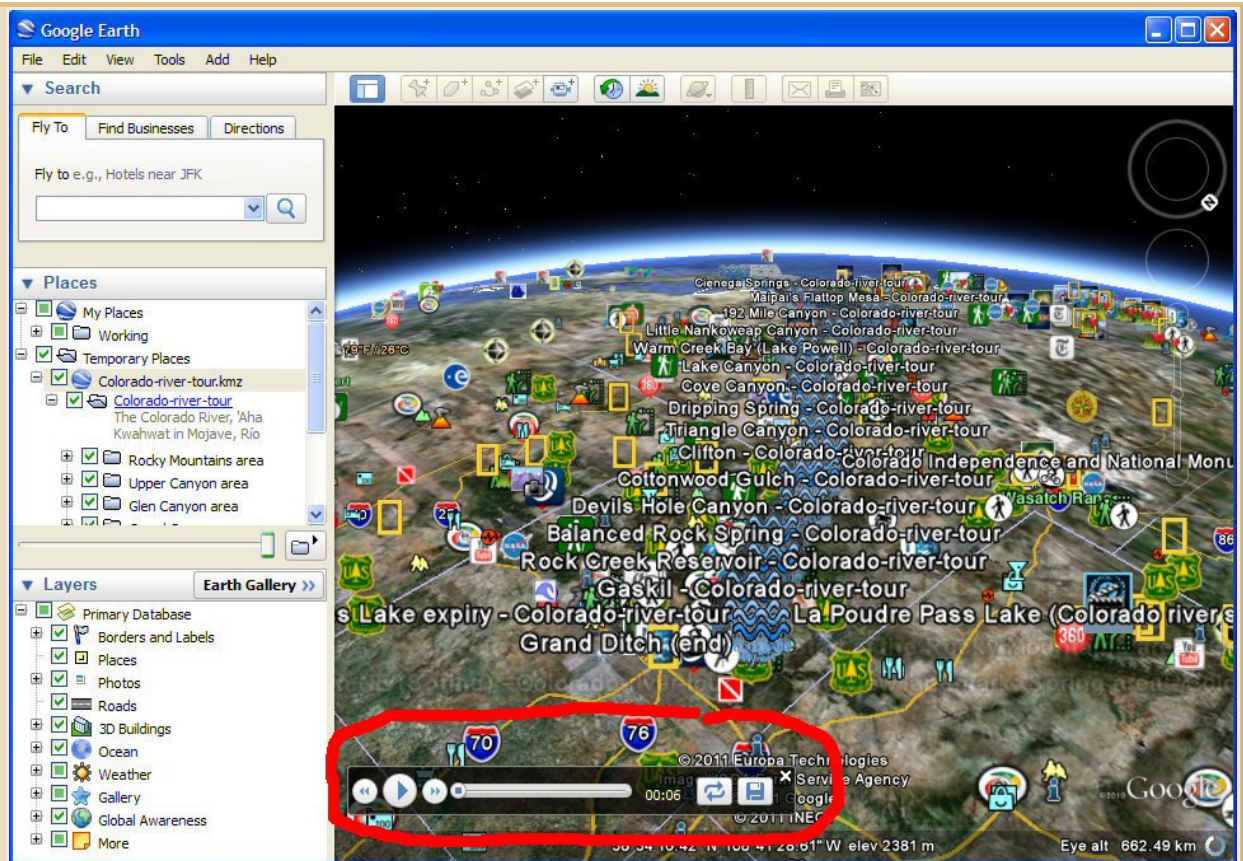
Google Earth

File Edit View Tools Add Help

Search

Fly To | Find Businesses | Directions

Fly to e.g., Hotels near JFK

Places

My Places
Working
Temporary Places
Colorado-river-tour.kmz
Colorado-river-tour
The Colorado River, 'Aha Kwahwat in Mojave, Río
Rocky Mountains area
Upper Canyon area
Glen Canyon area

Layers | Earth Gallery >>

Primary Database
Borders and Labels
Places
Photos
Roads
3D Buildings
Ocean
Weather
Gallery
Global Awareness
More

Cienega Springs - Colorado-river-tour
Malpais Flattop Mesa - Colorado-river-tour
192 Mile Canyon - Colorado-river-tour
Little Nankoweap Canyon - Colorado-river-tour
Warm Creek Bay (Lake Powell) - Colorado-river-tour
Lake Canyon - Colorado-river-tour
Cove Canyon - Colorado-river-tour
Dripping Spring - Colorado-river-tour
Triangle Canyon - Colorado-river-tour
Clifton - Colorado-river-tour
Colorado Independence and National Monu
Cottonwood Gulch - Colorado-river-tour
Wasatch Range
Devils Hole Canyon - Colorado-river-tour
Balanced Rock Spring - Colorado-river-tour
Rock Creek Reservoir - Colorado-river-tour
Gaskil - Colorado-river-tour
s Lake expiry - Colorado-river-tour
La Poudre Pass Lake (Colorado river s
Grand Ditch (end)

79°F / 26°C

70
76
© 2011 Europa Technologies
Image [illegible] Service Agency
© 2011 Google
© 2011 INEG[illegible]
00:06

38°34'10.42" N 108°41'28.61" W elev 2381 m
Eye alt 662.49 km
Google